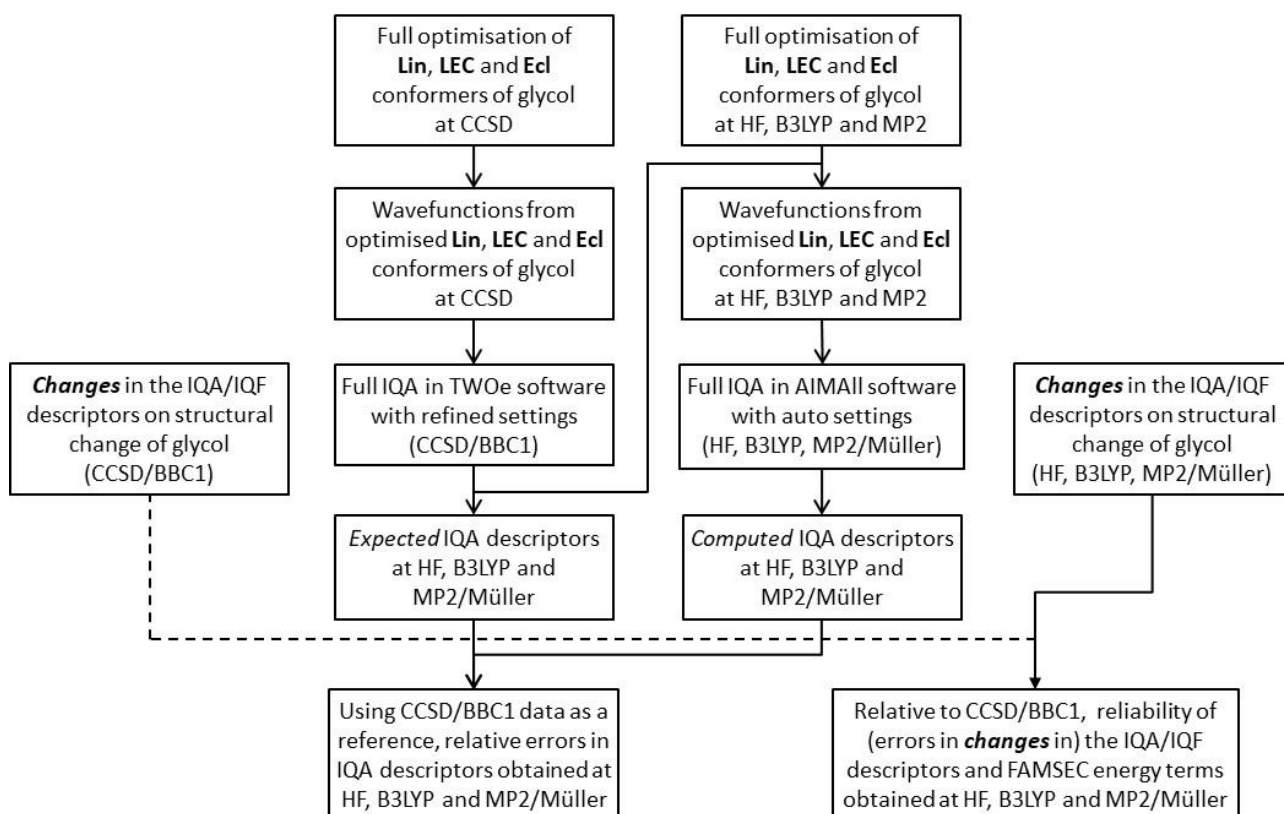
Full optimisation of **Lin**, **LEC** and **Ecl** conformers of glycol at CCSD

Full optimisation of **Lin**, **LEC** and **Ecl** conformers of glycol at HF, B3LYP and MP2

Wavefunctions from optimised **Lin**, **LEC** and **Ecl** conformers of glycol at CCSD

Wavefunctions from optimised **Lin**, **LEC** and **Ecl** conformers of glycol at HF, B3LYP and MP2

***Changes*** in the IQA/IQF descriptors on structural change of glycol (CCSD/BBC1)

Full IQA in TWOe software with refined settings (CCSD/BBC1)

Full IQA in AIMAll software with auto settings (HF, B3LYP, MP2/Müller)

***Changes*** in the IQA/IQF descriptors on structural change of glycol (HF, B3LYP, MP2/Müller)

*Expected* IQA descriptors at HF, B3LYP and MP2/Müller

*Computed* IQA descriptors at HF, B3LYP and MP2/Müller

Using CCSD/BBC1 data as a reference, relative errors in IQA descriptors obtained at HF, B3LYP and MP2/Müller

Relative to CCSD/BBC1, reliability of (errors in ***changes*** in) the IQA/IQF descriptors and FAMSEC energy terms obtained at HF, B3LYP and MP2/Müller